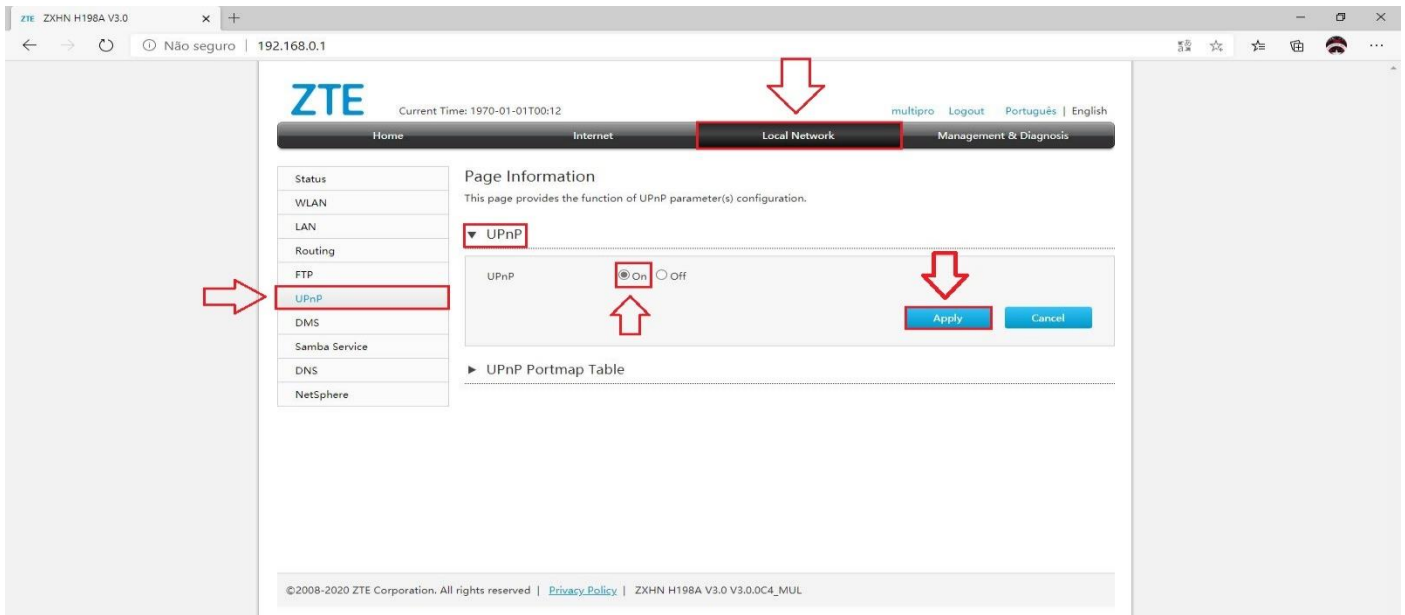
ZTE ZXHN H198A V3.0 × +

Não seguro | 192.168.0.1

ZTE Current Time: 1970-01-01T00:12 multipro Logout Português | English

Home Internet Local Network Management & Diagnosis

Status
WLAN
LAN
Routing
FTP
UPnP
DMS
Samba Service
DNS
NetSphere

Page Information
This page provides the function of UPnP parameter(s) configuration.

▼ UPnP

UPnP On Off

Apply Cancel

► UPnP Portmap Table

©2008-2020 ZTE Corporation. All rights reserved | Privacy Policy | ZXHN H198A V3.0 V3.0.0C4_MUL